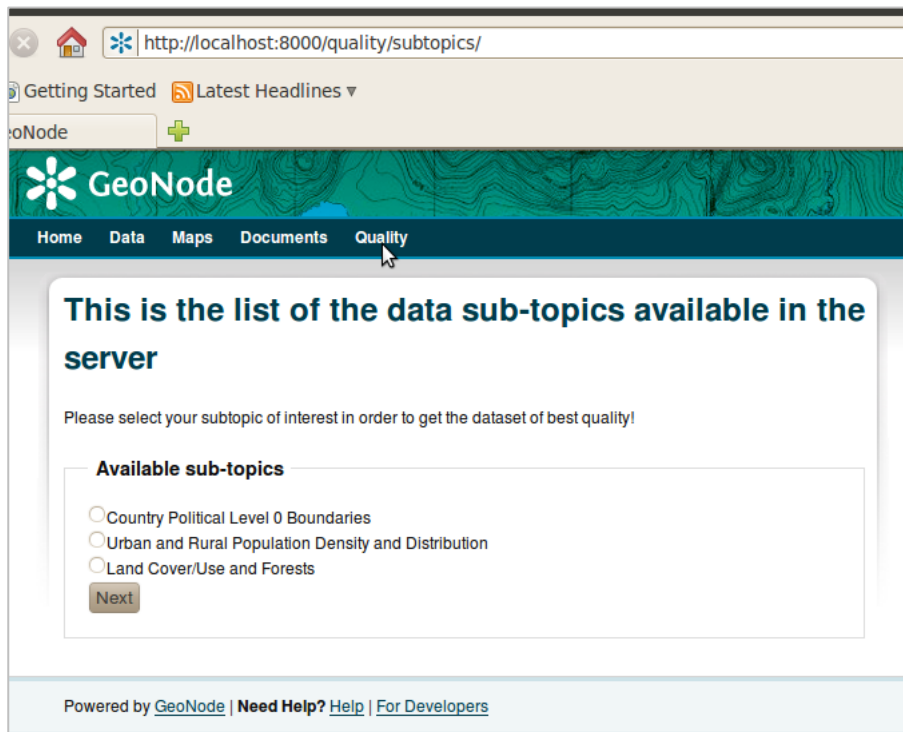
http://localhost:8000/quality/subtopics/

Getting Started Latest Headlines ▾

eoNode

GeoNode

Home Data Maps Documents Quality

This is the list of the data sub-topics available in the server

Please select your subtopic of interest in order to get the dataset of best quality!

Available sub-topics

Country Political Level 0 Boundaries
Urban and Rural Population Density and Distribution
Land Cover/Use and Forests

Next

Powered by GeoNode | Need Help? Help | For Developers